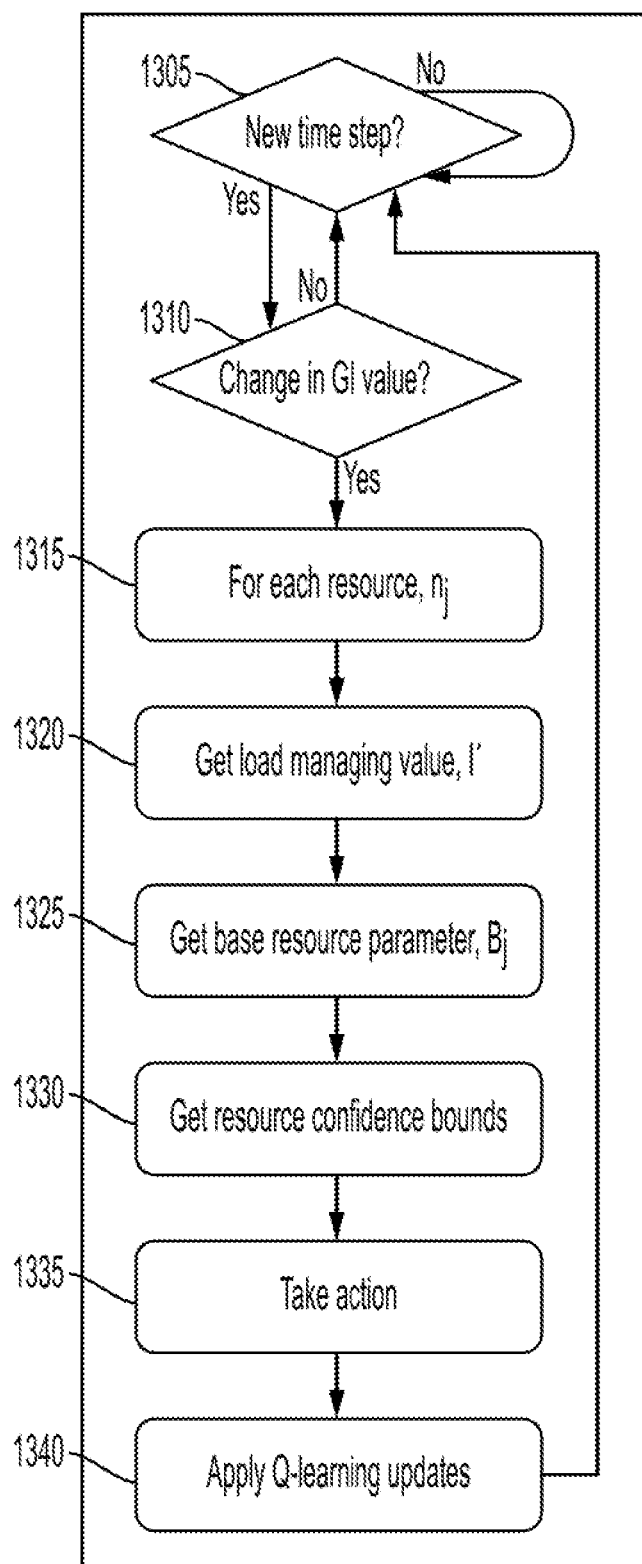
1305
New time step?
No
Yes
No
1310
Change in GI value?
Yes
1315
For each resource, $n_j$
1320
Get load managing value, l'
1325
Get base resource parameter, $B_j$
1330
Get resource confidence bounds
1335
Take action
1340
Apply Q-learning updates